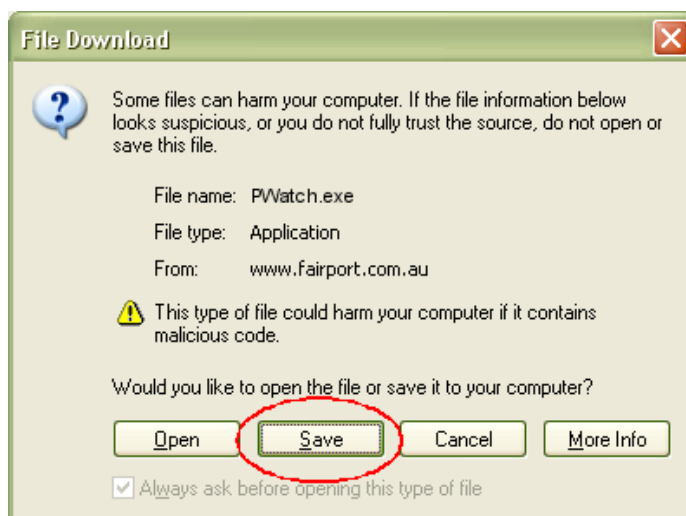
File Download

Some files can harm your computer. If the file information below looks suspicious, or you do not fully trust the source, do not open or save this file.

File name: PWatch.exe

File type: Application

From: www.fairport.com.au

This type of file could harm your computer if it contains malicious code.

Would you like to open the file or save it to your computer?

Open
Save
Cancel
More Info

Always ask before opening this type of file